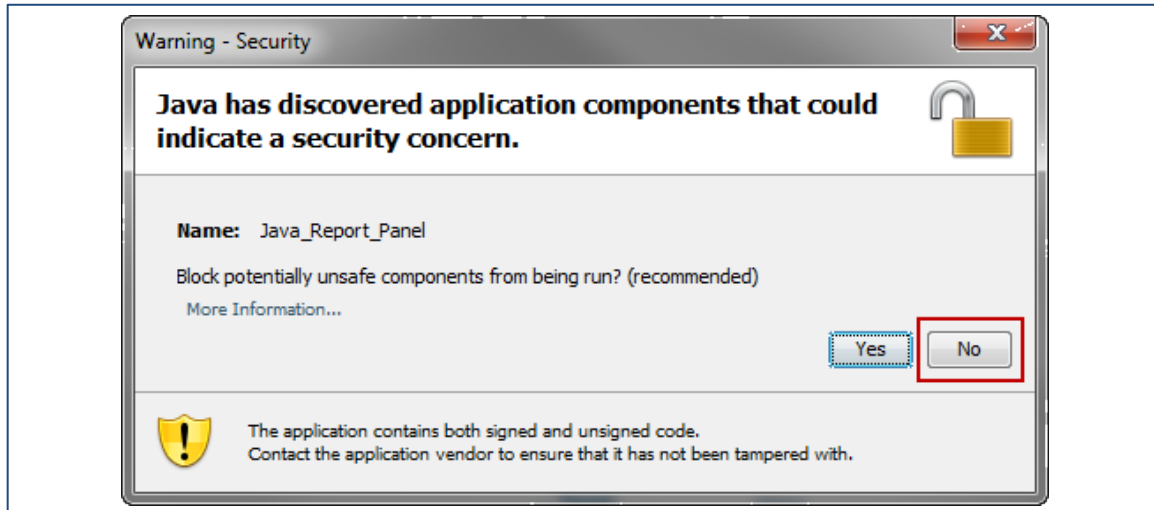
Warning - Security

Java has discovered application components that could indicate a security concern.

Name: Java_Report_Panel

Block potentially unsafe components from being run? (recommended)

More Information...

Yes

No

The application contains both signed and unsigned code.
Contact the application vendor to ensure that it has not been tampered with.